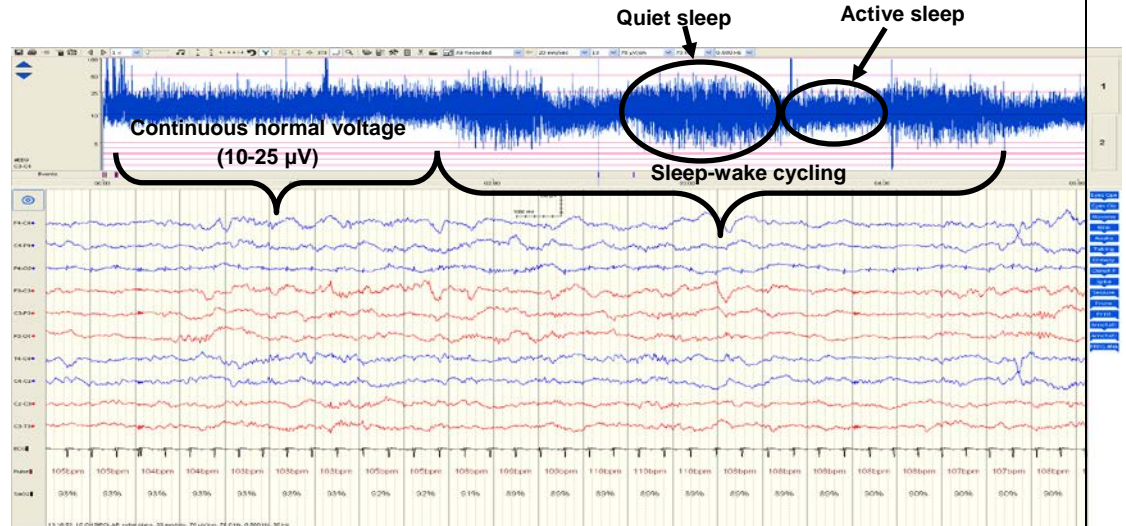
Quiet sleep

Active sleep

Continuous normal voltage (10-25 µV)

Sleep-wake cycling

100
50
25
10
5

1
2

Events

Eyes Ope
Eyes Clo
Move
Bite
Suck
Talking
Drowsy
Sleep
Seizure
Phone

F4-C4
C4-P4
P4-O2
F3-C3
C3-P3
P3-O1
T4-C4
C4-Cz
Cz-C3
C3-T3
ECG
Pulse
SaO2

105bpm 105bpm 104bpm 104bpm 103bpm 103bpm 103bpm 105bpm 105bpm 108bpm 109bpm 109bpm 110bpm 113bpm 116bpm 108bpm 108bpm 108bpm 108bpm 108bpm 107bpm 107bpm 108bpm

93% 93% 93% 93% 93% 93% 93% 92% 92% 91% 89% 89% 89% 89% 89% 89% 89% 89% 90% 90% 90% 89% 90%